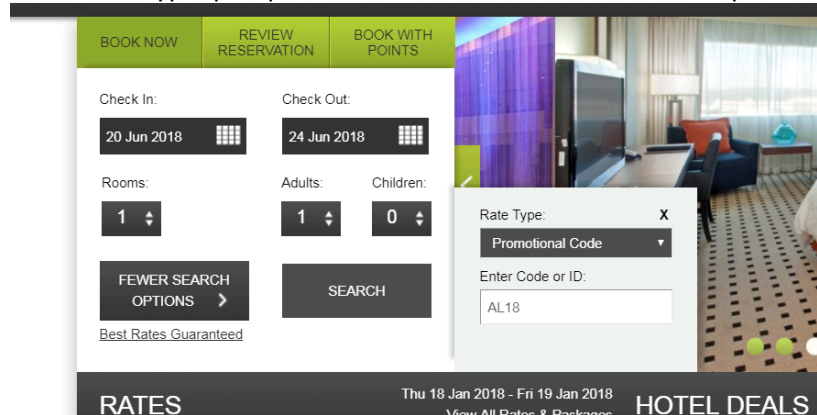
BOOK NOW
REVIEW RESERVATION
BOOK WITH POINTS

Check In:
20 Jun 2018
Check Out:
24 Jun 2018

Rooms:
1
Adults:
1
Children:
0

FEWER SEARCH OPTIONS
SEARCH
Best Rates Guaranteed

Rate Type:
X
Promotional Code
Enter Code or ID:
AL18

RATES
Thu 18 Jan 2018 - Fri 19 Jan 2018
View All Rates & Packages
HOTEL DEALS